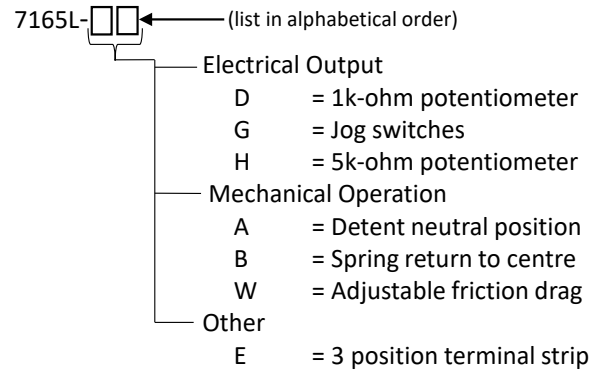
7165L-□□ (list in alphabetical order)

Electrical Output
D = 1k-ohm potentiometer
G = Jog switches
H = 5k-ohm potentiometer

Mechanical Operation
A = Detent neutral position
B = Spring return to centre
W = Adjustable friction drag

Other
E = 3 position terminal strip